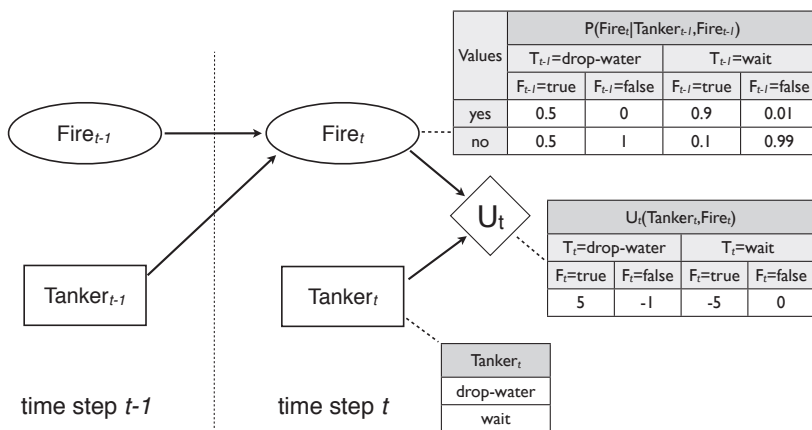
| Values | P($Fire_t$\|$Tanker_{t-1}$,$Fire_{t-1}$) | | | |
|---|---|---|---|---|
| | $T_{t-1}$=drop-water | | $T_{t-1}$=wait | |
| | $F_{t-1}$=true | $F_{t-1}$=false | $F_{t-1}$=true | $F_{t-1}$=false |
| yes | 0.5 | 0 | 0.9 | 0.01 |
| no | 0.5 | 1 | 0.1 | 0.99 |

$Fire_{t-1}$

$Fire_t$

$U_t$

| $U_t$($Tanker_t$,$Fire_t$) | | | |
|---|---|---|---|
| $T_t$=drop-water | | $T_t$=wait | |
| $F_t$=true | $F_t$=false | $F_t$=true | $F_t$=false |
| 5 | -1 | -5 | 0 |

$Tanker_{t-1}$

$Tanker_t$

| $Tanker_t$ |
|---|
| drop-water |
| wait |

time step $t-1$

time step $t$